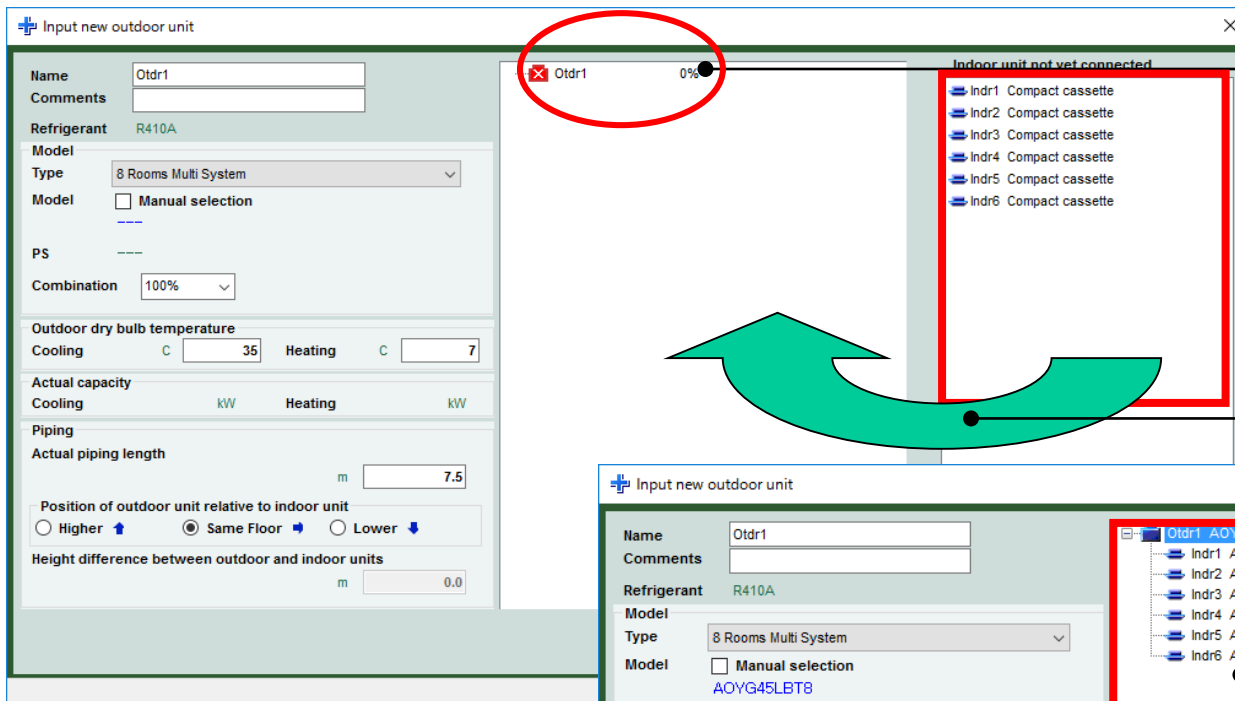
Input new outdoor unit

Name Otdr1
Comments
Refrigerant R410A
Model
Type 8 Rooms Multi System
Model Manual selection
---
PS ---
Combination 100%

Outdoor dry bulb temperature
Cooling C 35 Heating C 7

Actual capacity
Cooling kW Heating kW

Piping
Actual piping length
m 7.5
Position of outdoor unit relative to indoor unit
Higher Same Floor Lower
Height difference between outdoor and indoor units
m 0.0

Otdr1 0%

Indoor unit not yet connected
Indr1 Compact cassette
Indr2 Compact cassette
Indr3 Compact cassette
Indr4 Compact cassette
Indr5 Compact cassette
Indr6 Compact cassette

Input new outdoor unit

Name Otdr1
Comments
Refrigerant R410A
Model
Type 8 Rooms Multi System
Model Manual selection
AOYG45LBT8

Otdr1 AOY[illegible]
Indr1 A
Indr2 A
Indr3 A
Indr4 A
Indr5 A
Indr6 A